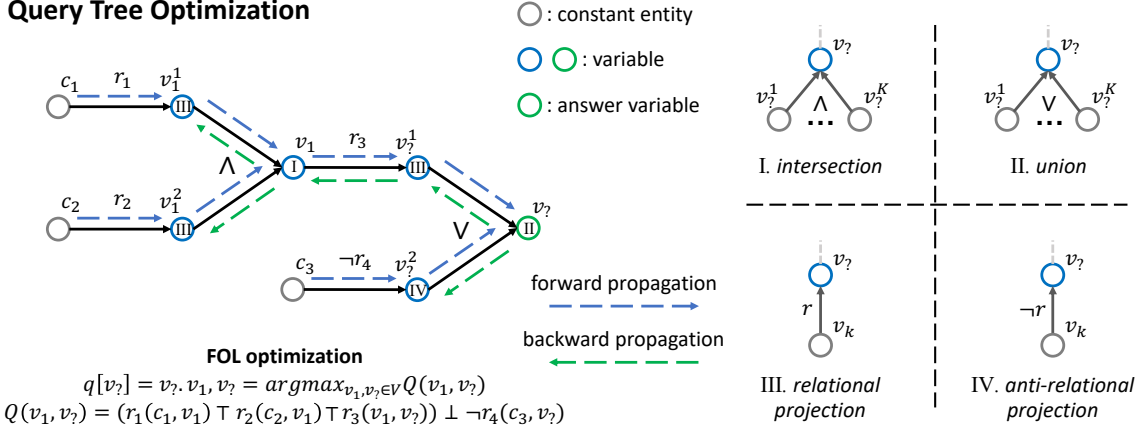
Query Tree Optimization

: constant entity

: variable

: answer variable

$c_1$ $r_1$ $v_1^1$ III

$c_2$ $r_2$ $v_1^2$ III

$\wedge$

$v_1$ I $r_3$ $v_?^1$ III

$v_?$ II

$\vee$

$c_3$ $\neg r_4$ $v_?^2$ IV

forward propagation

backward propagation

FOL optimization

$q[v_?] = v_?. v_1, v_? = argmax_{v_1, v_? \in V} Q(v_1, v_?)$

$Q(v_1, v_?) = (r_1(c_1, v_1) \top r_2(c_2, v_1) \top r_3(v_1, v_?)) \perp \neg r_4(c_3, v_?)$

$v_?$ $v_?^1$ $\wedge$ $v_?^K$ ...

I. intersection

$v_?$ $v_?^1$ $\vee$ $v_?^K$ ...

II. union

$v_?$ $r$ $v_k$

III. relational projection

$v_?$ $\neg r$ $v_k$

IV. anti-relational projection